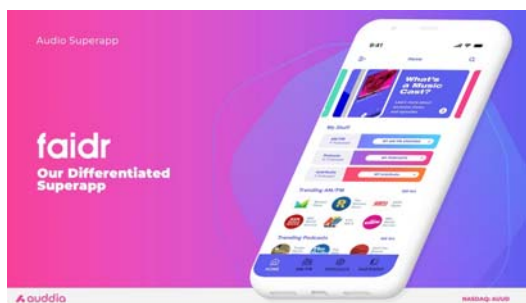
Audio Superapp

faidr
Our Differentiated Superapp

9:41

Home

What's a Music Cast?

My Stuff

AM/FM

Podcasts

Audiobooks

Trending AM/FM

See All

Trending Podcasts

See All

HOME

AM/FM

PODCASTS

AUDIOBOOKS

auddia

NASDAQ: AUUD